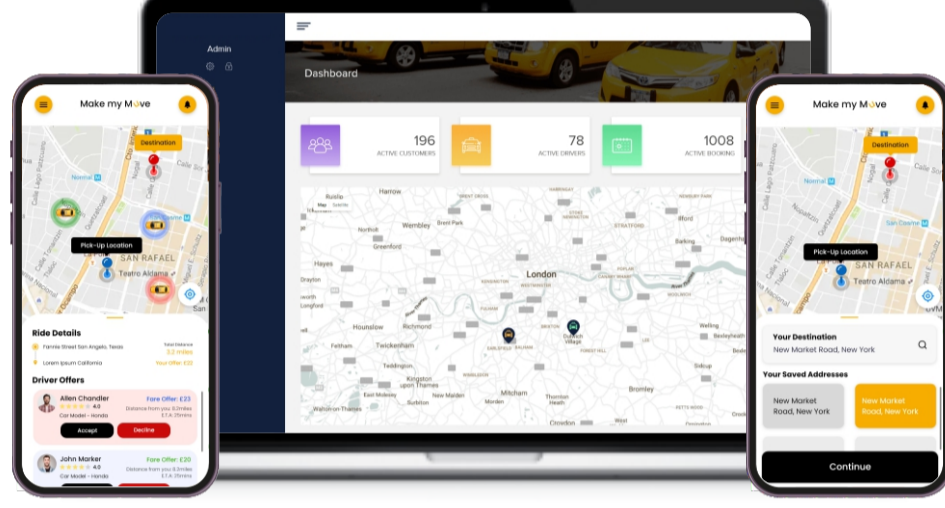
Admin

Dashboard

196
ACTIVE CUSTOMERS

78
ACTIVE DRIVERS

1008
ACTIVE BOOKING

Ruislip
Harrow
Wembley
Greenford
Hayes
Southall
Hounslow
Richmond
Twickenham
Feltham
Kingston upon Thames
East Molesey
Walton-on-Thames
Surbiton
New Malden
Mitcham
Thornton Heath
Croydon
Bromley
Welling
Barking
Dagenham
Stratford
London
Brent Park

Make my Move

Destination
Normal
Pick-Up Location
SAN RAFAEL
Teatro Aldama

Ride Details
Fannie Street San Angelo, Texas
Lorem Ipsum California
Total Distance
3.2 miles
Your Offer: £22

Driver Offers
Allen Chandler
4.0
Car Model - Honda
Fare Offer: £23
Distance from you: 6.2miles
E.T.A: 25mins
Accept
Decline

John Marker
4.0
Car Model - Honda
Fare Offer: £20
Distance from you: 8.3miles
E.T.A: 25mins

Make my Move

Destination
Normal
Pick-Up Location
SAN RAFAEL
Teatro Aldama

Your Destination
New Market Road, New York

Your Saved Addresses
New Market Road, New York
New Market Road, New York

Continue